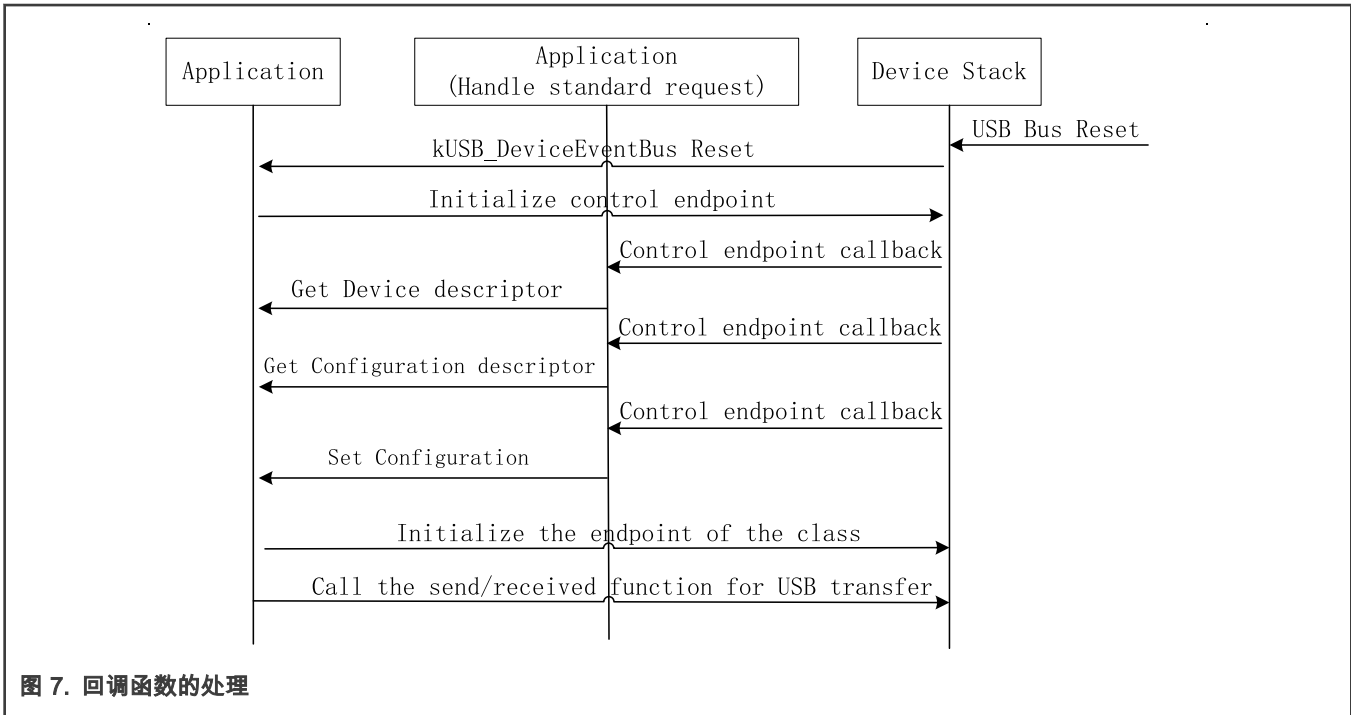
Application

Application
(Handle standard request)

Device Stack

USB Bus Reset

kUSB_DeviceEventBus Reset

Initialize control endpoint

Control endpoint callback

Get Device descriptor

Control endpoint callback

Get Configuration descriptor

Control endpoint callback

Set Configuration

Initialize the endpoint of the class

Call the send/received function for USB transfer

图 7. 回调函数的处理